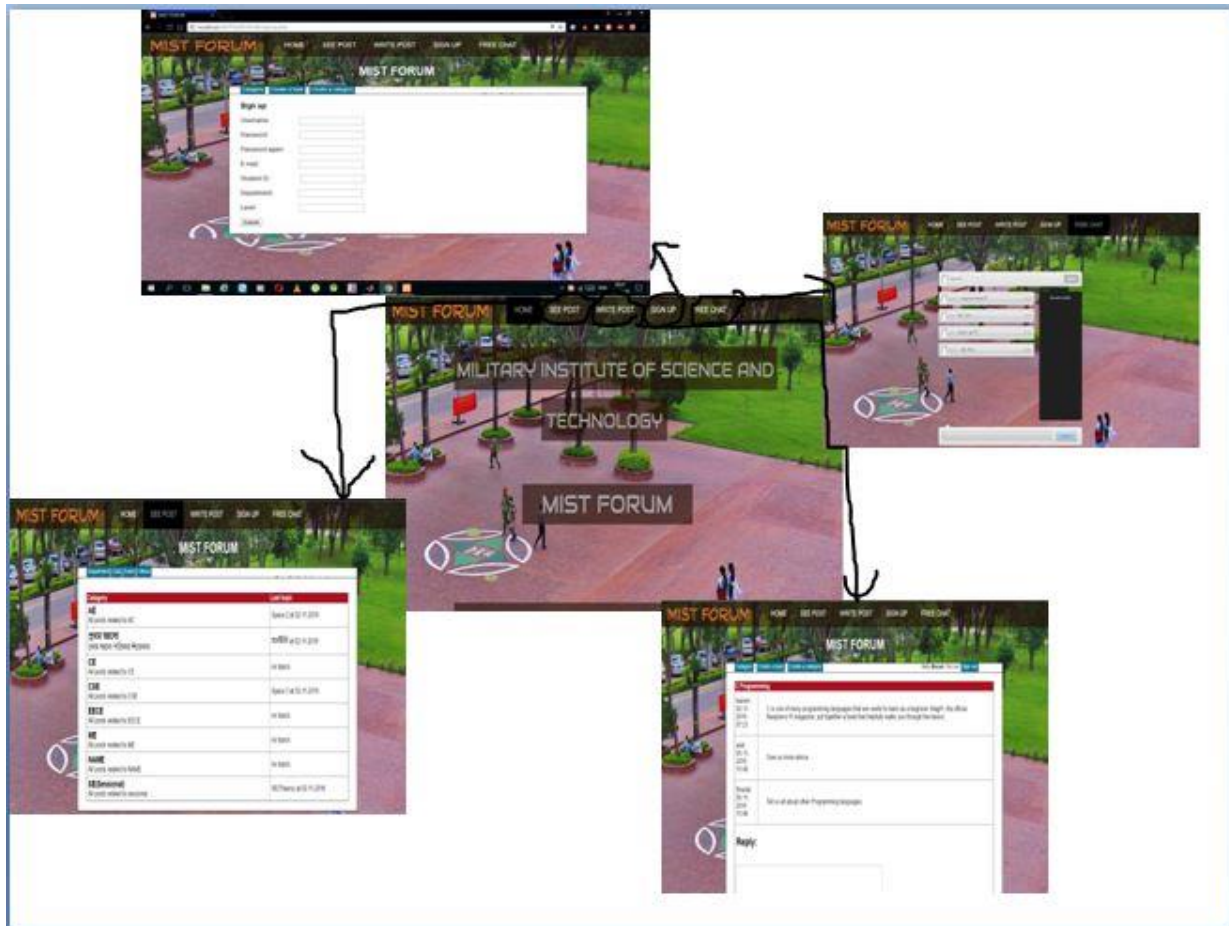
MIST FORUM HOME SEE POST WRITE POST SIGN UP FREE CHAT

MIST FORUM

Sign up

Username

Password

Password again

E-mail

Student ID

Department

Level

Submit

MIST FORUM HOME SEE POST WRITE POST SIGN UP FREE CHAT

MIST FORUM HOME SEE POST WRITE POST SIGN UP FREE CHAT

MILITARY INSTITUTE OF SCIENCE AND TECHNOLOGY

MIST FORUM

MIST FORUM HOME SEE POST WRITE POST SIGN UP FREE CHAT

MIST FORUM

| Category | Last topic |
|---|---|
| AE<br>All posts related to AE | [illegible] |
| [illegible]<br>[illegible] | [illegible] |
| CE<br>All posts related to CE | no topics |
| CSE<br>All posts related to CSE | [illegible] |
| EECE<br>All posts related to EECE | no topics |
| ME<br>All posts related to ME | no topics |
| NAME<br>All posts related to NAME | no topics |
| SE(Sessional)<br>All posts related to sessional | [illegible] |

MIST FORUM HOME SEE POST WRITE POST SIGN UP FREE CHAT

MIST FORUM

Programming

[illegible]

Reply: